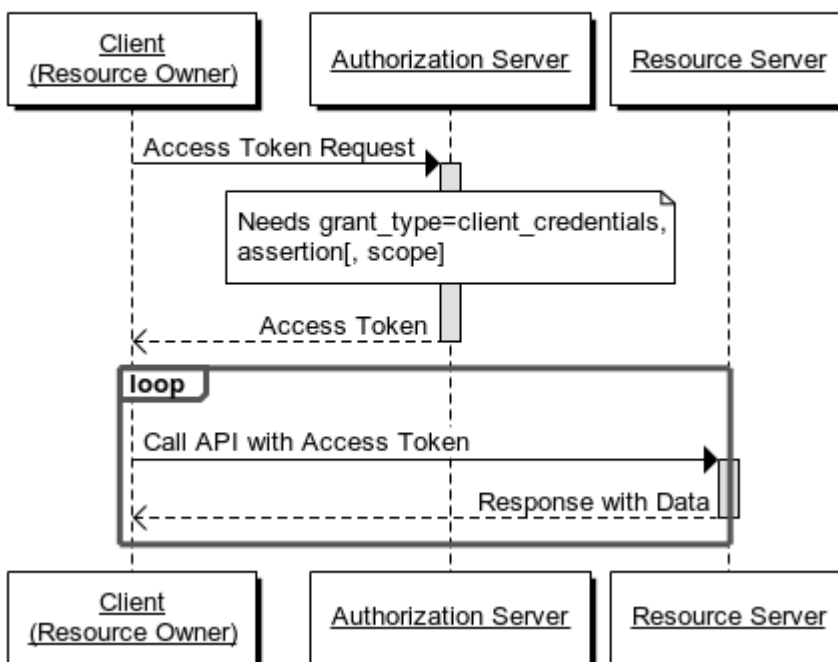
Client
(Resource Owner)

Authorization Server

Resource Server

Access Token Request

Needs grant_type=client_credentials, assertion[, scope]

Access Token

loop

Call API with Access Token

Response with Data

Client
(Resource Owner)

Authorization Server

Resource Server